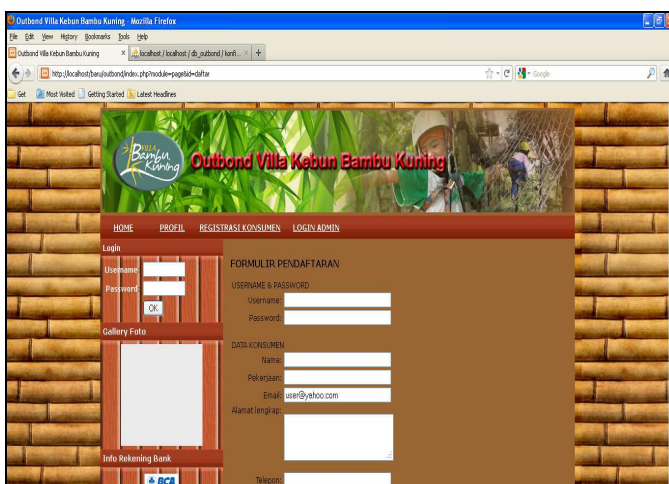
Outbond Villa Kebun Bambu Kuning - Mozilla Firefox

File Edit View History Bookmarks Tools Help

Outbond Villa Kebun Bambu Kuning × localhost / localhost / db_outbond / konfi... × +

http://localhost/baru/outbond/index.php?module=page&id=daftar

Google

Get Most Visited Getting Started Latest Headlines

Villa Bambu Kuning

Outbond Villa Kebun Bambu Kuning

HOME PROFIL REGISTRASI KONSUMEN LOGIN ADMIN

Login

Username

Password

OK

Gallery Foto

Info Rekening Bank

BCA

FORMULIR PENDAFTARAN

USERNAME & PASSWORD

Username:

Password:

DATA KONSUMEN

Nama:

Pekerjaan:

Email: user@yahoo.com

Alamat lengkap:

Telepon: